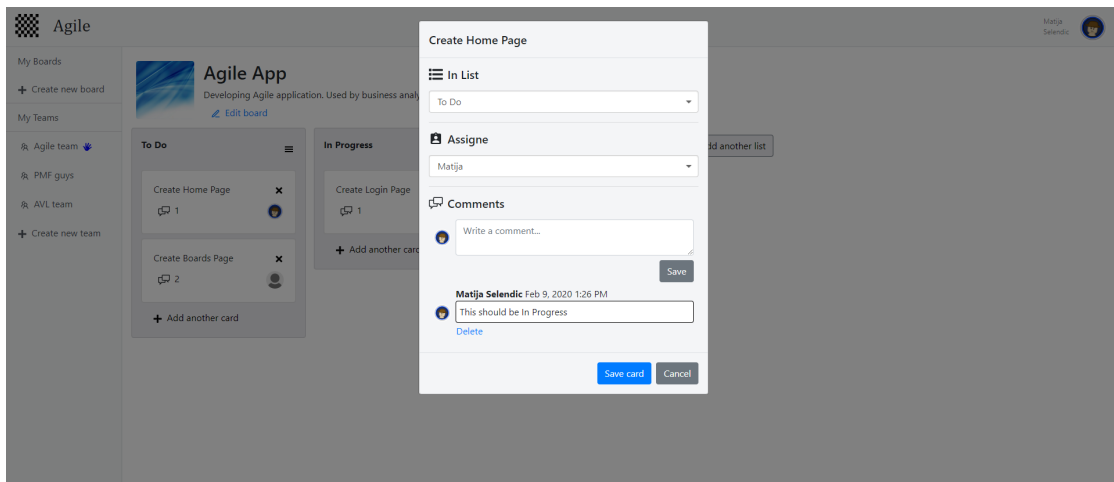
Agile

Matija Selendic

My Boards

+ Create new board

My Teams

Agile team

PMF guys

AVL team

+ Create new team

Agile App

Developing Agile application. Used by business analy

Edit board

To Do

Create Home Page

1

Create Boards Page

2

+ Add another card

In Progress

Create Login Page

1

+ Add another card

dd another list

Create Home Page

In List

To Do

Assigne

Matija

Comments

Write a comment...

Save

Matija Selendic Feb 9, 2020 1:26 PM

This should be In Progress

Delete

Save card

Cancel